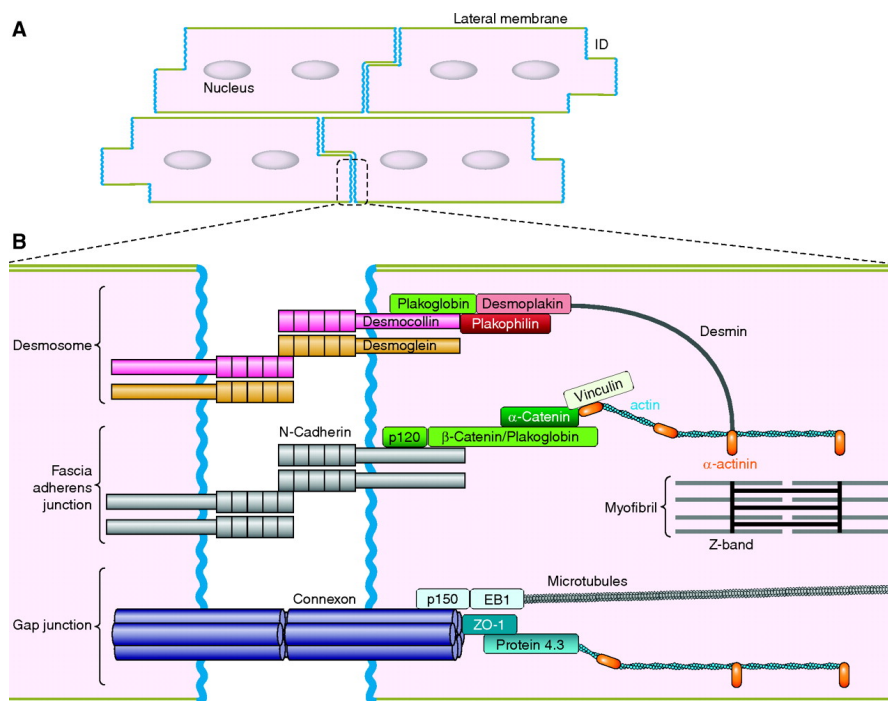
A

Lateral membrane

ID

Nucleus

B

Desmosome

Plakoglobin

Desmoplakin

Desmocollin

Plakophilin

Desmoglein

Desmin

Vinculin

$\alpha$-Catenin

actin

N-Cadherin

p120

$\beta$-Catenin/Plakoglobin

Fascia adherens junction

$\alpha$-actinin

Myofibril

Z-band

Microtubules

Connexon

p150

EB1

Gap junction

ZO-1

Protein 4.3